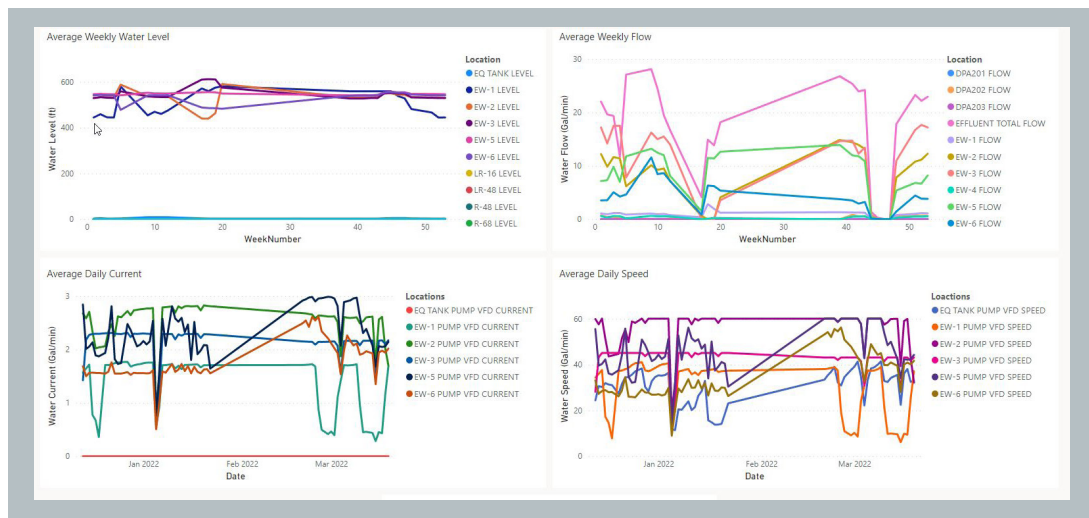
Average Weekly Water Level

Water Level (ft)

600
400
200
0

0 10 20 30 40 50

WeekNumber

Location
EQ TANK LEVEL
EW-1 LEVEL
EW-2 LEVEL
EW-3 LEVEL
EW-5 LEVEL
EW-6 LEVEL
LR-16 LEVEL
LR-48 LEVEL
R-48 LEVEL
R-68 LEVEL

Average Weekly Flow

Water Flow (Gal/min)

30
20
10
0

0 10 20 30 40 50

WeekNumber

Location
DPA201 FLOW
DPA202 FLOW
DPA203 FLOW
EFFLUENT TOTAL FLOW
EW-1 FLOW
EW-2 FLOW
EW-3 FLOW
EW-4 FLOW
EW-5 FLOW
EW-6 FLOW

Average Daily Current

Water Current (Gal/min)

3
2
1
0

Jan 2022 Feb 2022 Mar 2022

Date

Locations
EQ TANK PUMP VFD CURRENT
EW-1 PUMP VFD CURRENT
EW-2 PUMP VFD CURRENT
EW-3 PUMP VFD CURRENT
EW-5 PUMP VFD CURRENT
EW-6 PUMP VFD CURRENT

Average Daily Speed

Water Speed (Gal/min)

60
40
20
0

Jan 2022 Feb 2022 Mar 2022

Date

Loactions
EQ TANK PUMP VFD SPEED
EW-1 PUMP VFD SPEED
EW-2 PUMP VFD SPEED
EW-3 PUMP VFD SPEED
EW-5 PUMP VFD SPEED
EW-6 PUMP VFD SPEED